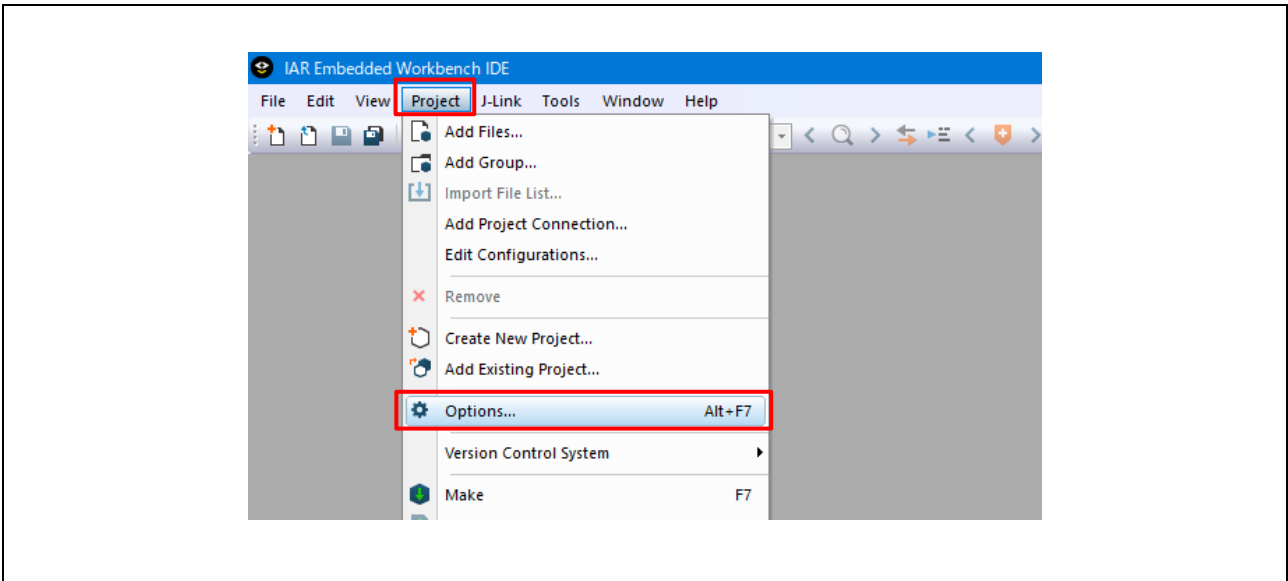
IAR Embedded Workbench IDE

File Edit View Project J-Link Tools Window Help

Add Files...
Add Group...
Import File List...
Add Project Connection...
Edit Configurations...
Remove
Create New Project...
Add Existing Project...
Options... Alt+F7
Version Control System
Make F7